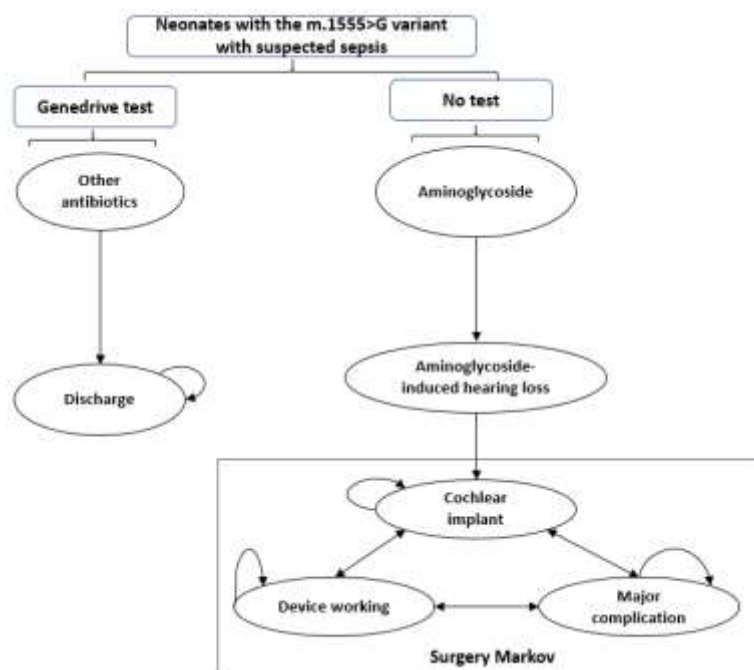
Neonates with the m.1555>G variant with suspected sepsis

Genedrive test

No test

Other antibiotics

Aminoglycoside

Discharge

Aminoglycoside-induced hearing loss

Cochlear implant

Device working

Major complication

Surgery Markov